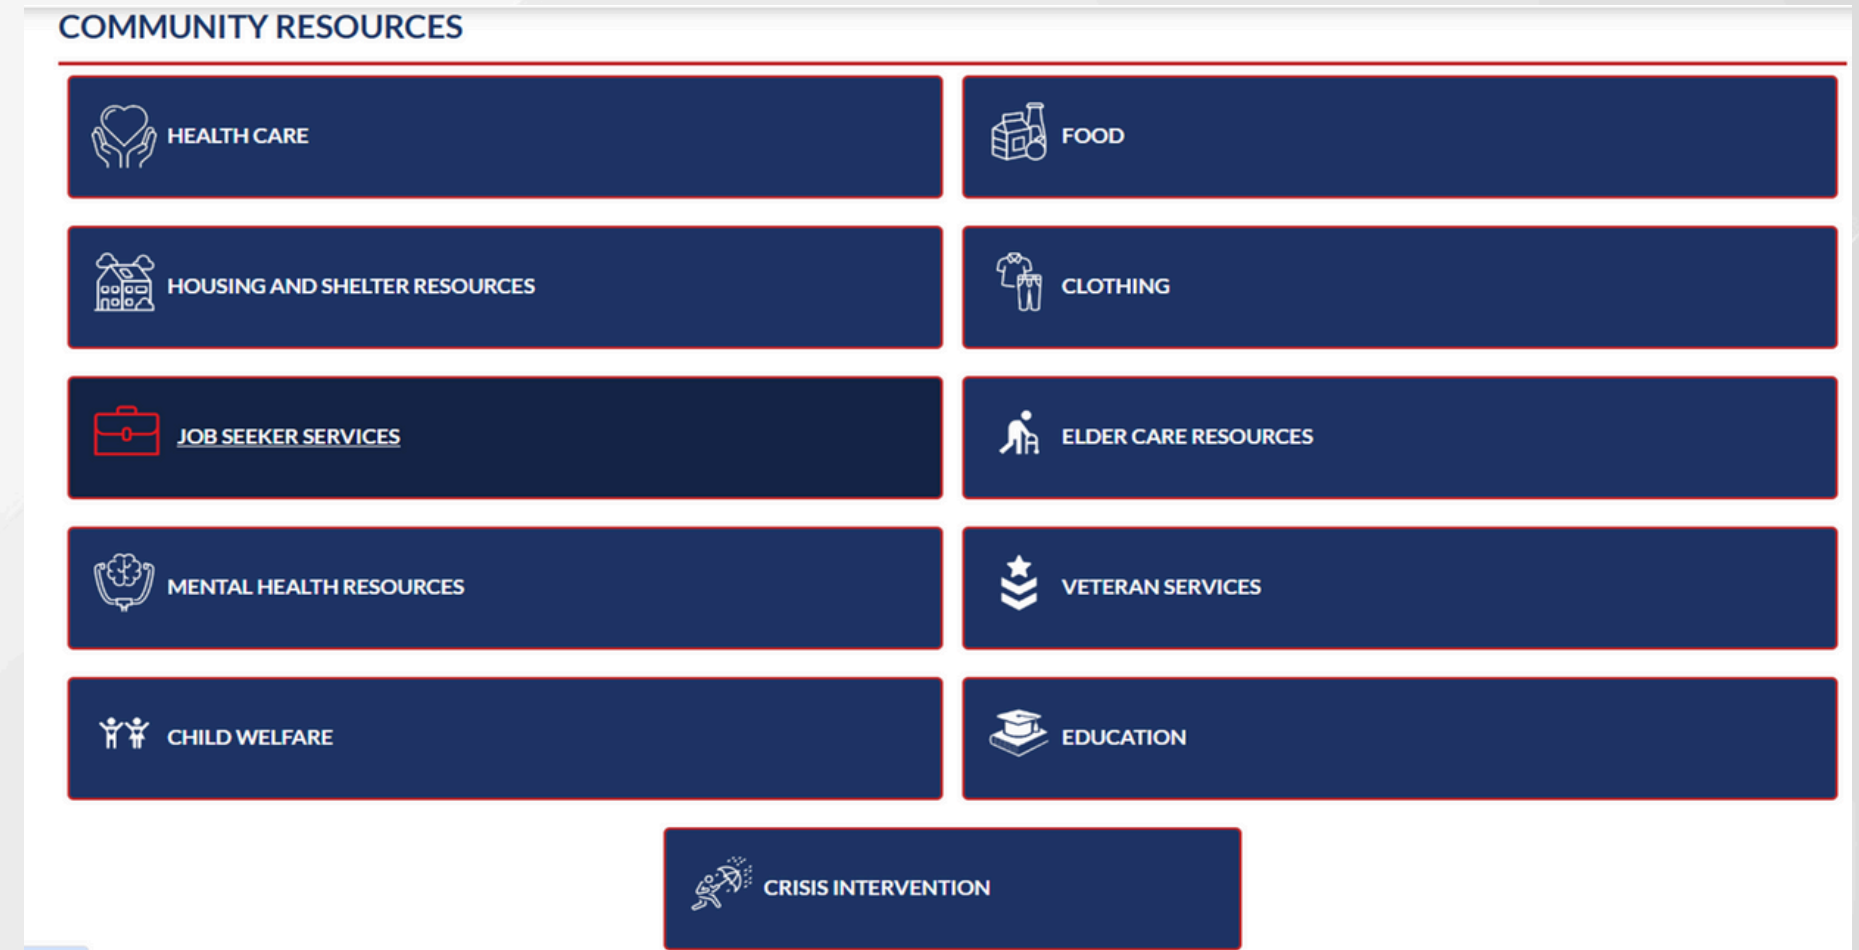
COMMUNITY RESOURCES

HEALTH CARE

FOOD

HOUSING AND SHELTER RESOURCES

CLOTHING

JOB SEEKER SERVICES

ELDER CARE RESOURCES

MENTAL HEALTH RESOURCES

VETERAN SERVICES

CHILD WELFARE

EDUCATION

CRISIS INTERVENTION